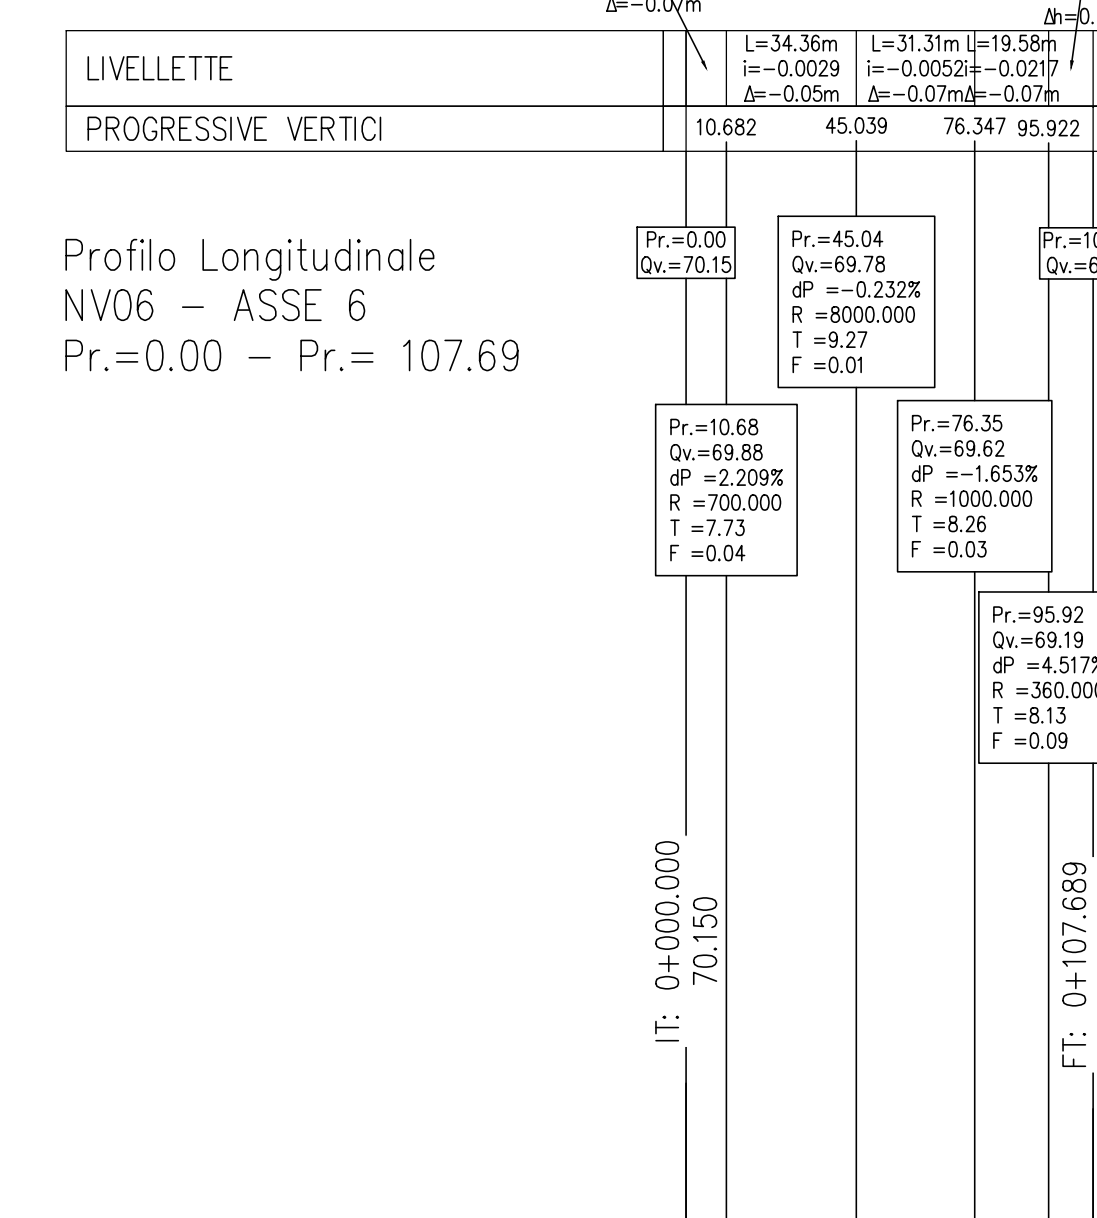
Δ=-0.0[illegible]m

Δh=0.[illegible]

| LIVELLETTE | | L=34.36m i=-0.0029 Δ=-0.05m | L=31.31m i=-0.0052 Δ=-0.07m | L=19.58m i=-0.0217 Δ=-0.07m |
|---|---|---|---|---|
| PROGRESSIVE VERTICI | 10.682 | 45.039 | 76.347 | 95.922 |

Profilo Longitudinale
NV06 - ASSE 6
Pr.=0.00 - Pr.= 107.69

Pr.=0.00
Qv.=70.15

Pr.=45.04
Qv.=69.78
dP =-0.232%
R =8000.000
T =9.27
F =0.01

Pr.=1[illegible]
Qv.=6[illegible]

Pr.=10.68
Qv.=69.88
dP =2.209%
R =700.000
T =7.73
F =0.04

Pr.=76.35
Qv.=69.62
dP =-1.653%
R =1000.000
T =8.26
F =0.03

Pr.=95.92
Qv.=69.19
dP =4.517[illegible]
R =360.00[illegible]
T =8.13
F =0.09

IT: 0+000.000
70.150

FT: 0+107.689